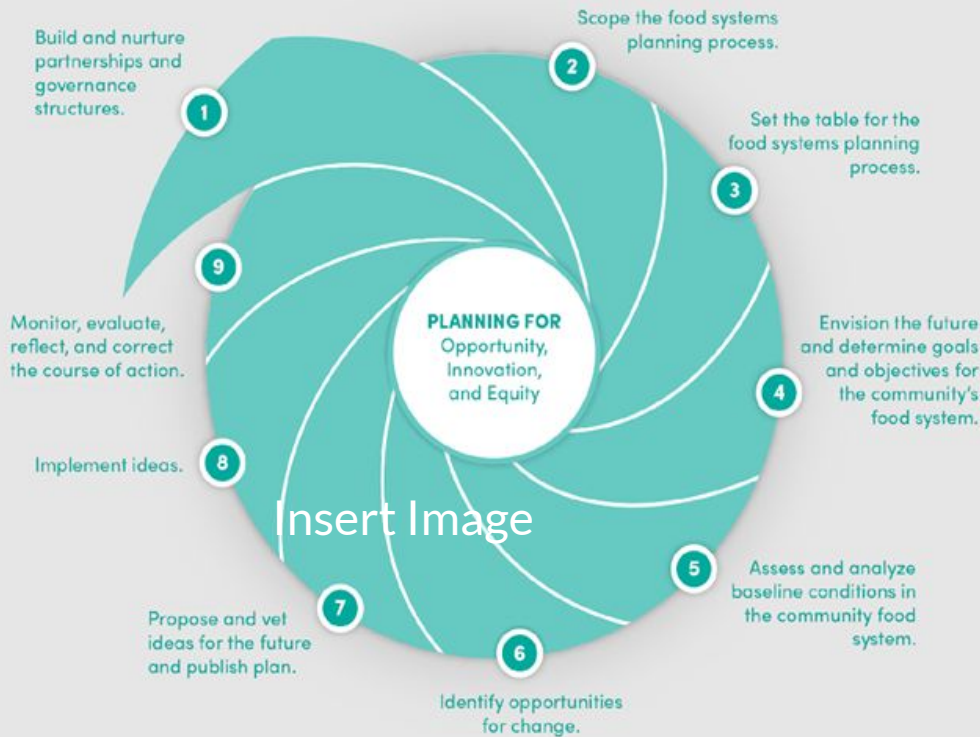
1
Build and nurture partnerships and governance structures.

2
Scope the food systems planning process.

3
Set the table for the food systems planning process.

4
Envision the future and determine goals and objectives for the community's food system.

5
Assess and analyze baseline conditions in the community food system.

6
Identify opportunities for change.

7
Propose and vet ideas for the future and publish plan.

8
Implement ideas.

9
Monitor, evaluate, reflect, and correct the course of action.

PLANNING FOR
Opportunity, Innovation, and Equity

Insert Image